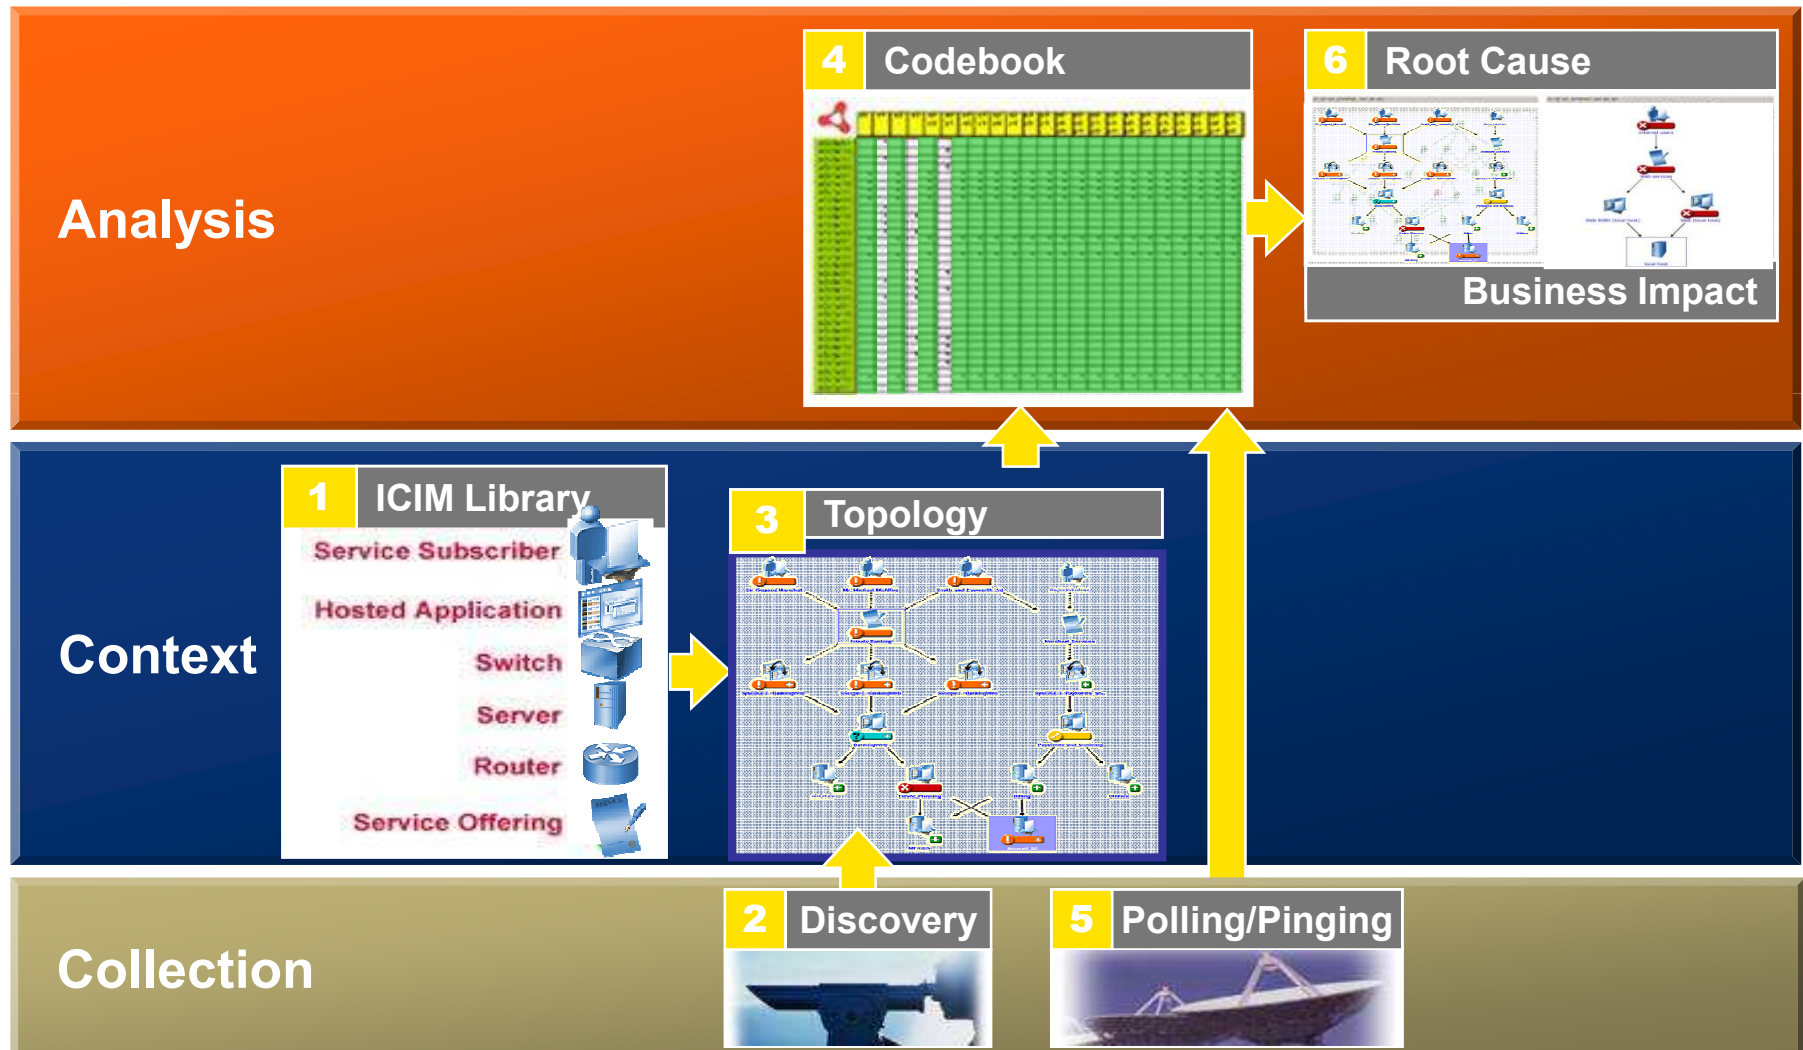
Analysis

4 Codebook

6 Root Cause

Business Impact

Context

1 ICIM Library

Service Subscriber

Hosted Application

Switch

Server

Router

Service Offering

3 Topology

Collection

2 Discovery

5 Polling/Pinging